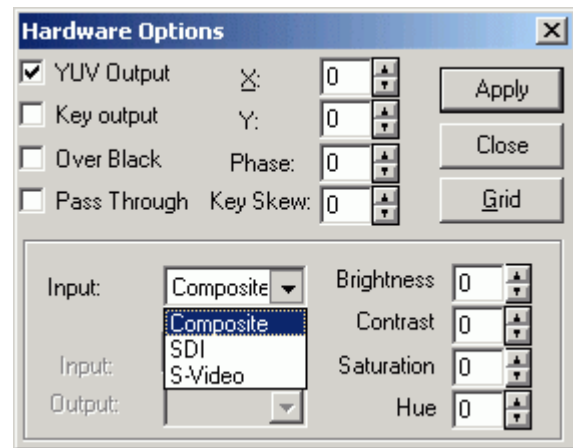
Hardware Options

YUV Output
Key output
Over Black
Pass Through

X: 0
Y: 0
Phase: 0
Key Skew: 0

Apply
Close
Grid

Input: Composite
Composite
SDI
S-Video

Input:
Output:

Brightness 0
Contrast 0
Saturation 0
Hue 0